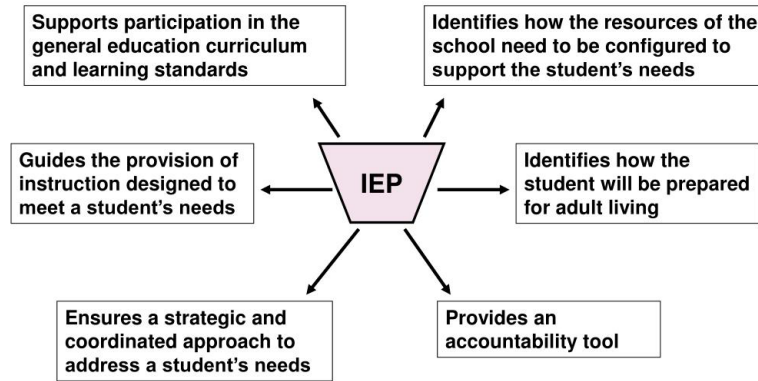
Supports participation in the general education curriculum and learning standards

Identifies how the resources of the school need to be configured to support the student's needs

Guides the provision of instruction designed to meet a student's needs

IEP

Identifies how the student will be prepared for adult living

Ensures a strategic and coordinated approach to address a student's needs

Provides an accountability tool